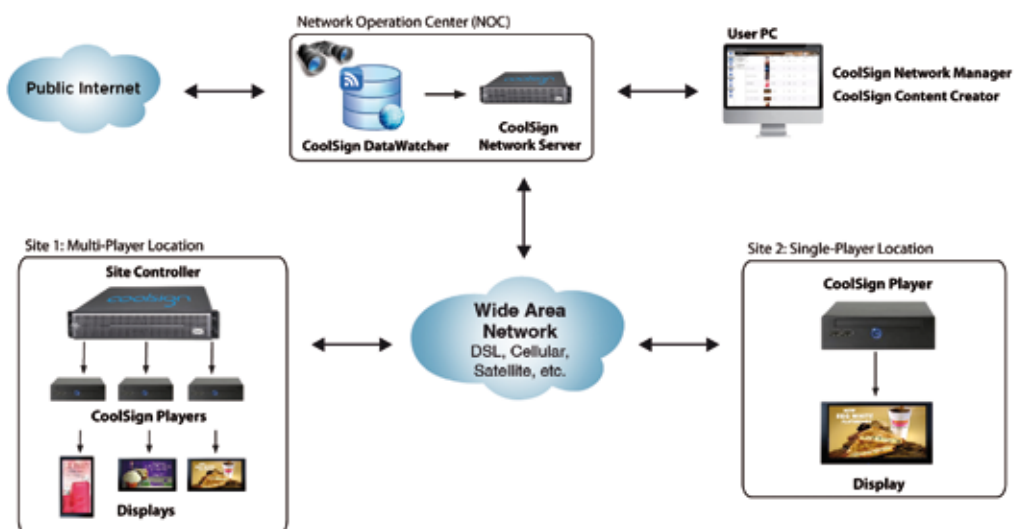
Network Operation Center (NOC)

Public Internet

CoolSign DataWatcher

CoolSign Network Server

User PC

CoolSign Network Manager
CoolSign Content Creator

Site 1: Multi-Player Location

Site Controller

coolsign

CoolSign Players

Displays

Wide Area Network
DSL, Cellular, Satellite, etc.

Site 2: Single-Player Location

CoolSign Player

Display